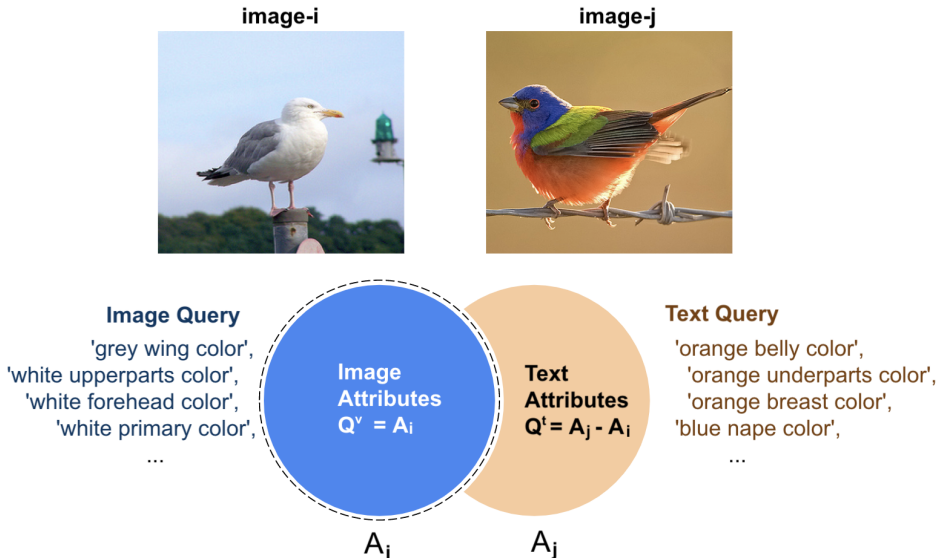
image-i

image-j

Image Query

'grey wing color',
'white upperparts color',
'white forehead color',
'white primary color',
...

Image Attributes
$Q^v = A_i$

Text Attributes
$Q^t = A_j - A_i$

Text Query

'orange belly color',
'orange underparts color',
'orange breast color',
'blue nape color',
...

$A_i$

$A_j$